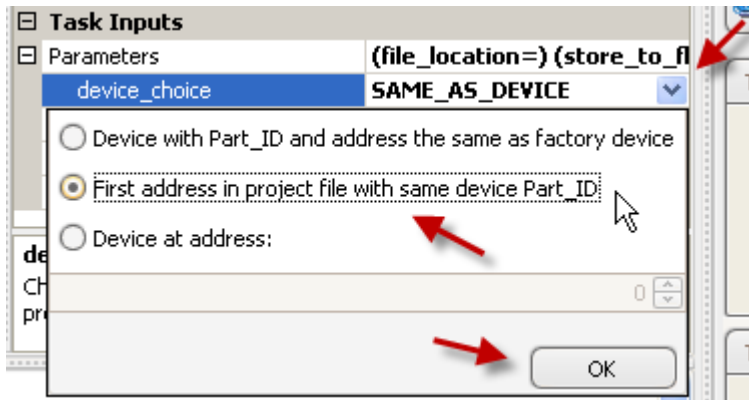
⊟ Task Inputs

⊟ Parameters | (file_location=) (store_to_fl

device_choice | SAME_AS_DEVICE

Device with Part_ID and address the same as factory device

First address in project file with same device Part_ID

Device at address:

0

OK

de

Ch

pr